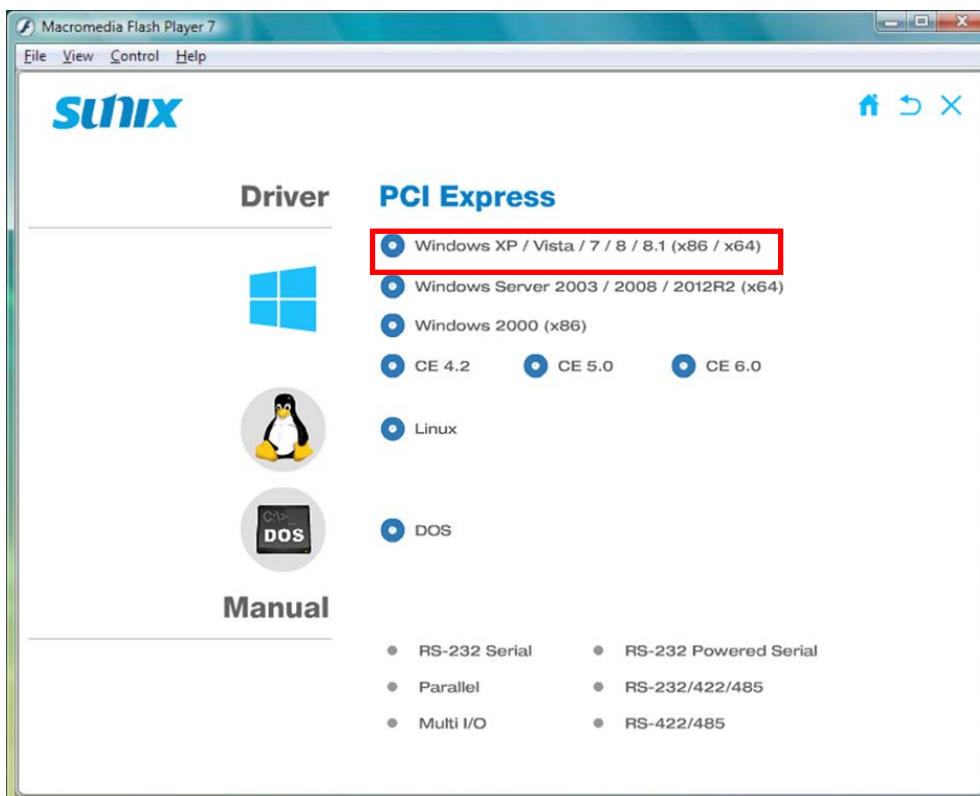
Macromedia Flash Player 7

File View Control Help

SUNIX

Driver

PCI Express

Windows XP / Vista / 7 / 8 / 8.1 (x86 / x64)

Windows Server 2003 / 2008 / 2012R2 (x64)

Windows 2000 (x86)

CE 4.2 CE 5.0 CE 6.0

Linux

C:\>_
DOS

DOS

Manual

RS-232 Serial

RS-232 Powered Serial

Parallel

RS-232/422/485

Multi I/O

RS-422/485